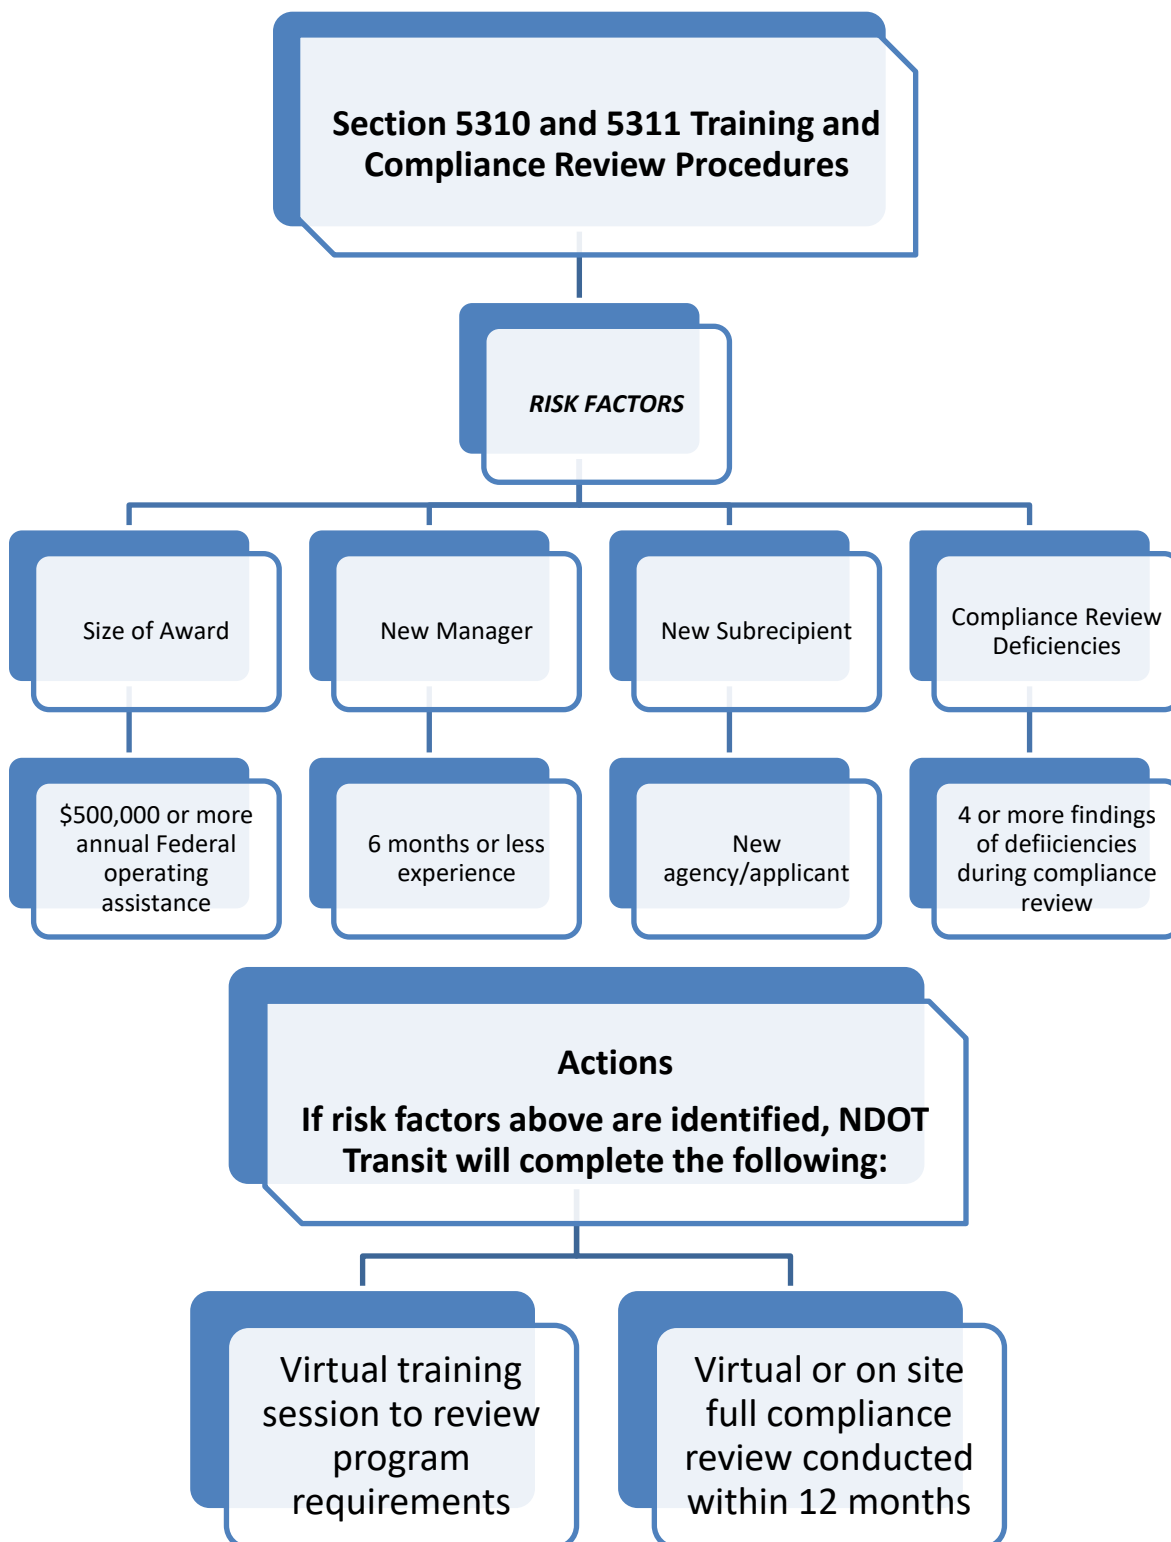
Section 5310 and 5311 Training and Compliance Review Procedures

RISK FACTORS

Size of Award

New Manager

New Subrecipient

Compliance Review Deficiencies

$500,000 or more annual Federal operating assistance

6 months or less experience

New agency/applicant

4 or more findings of defiiciencies during compliance review

Actions

If risk factors above are identified, NDOT Transit will complete the following:

Virtual training session to review program requirements

Virtual or on site full compliance review conducted within 12 months